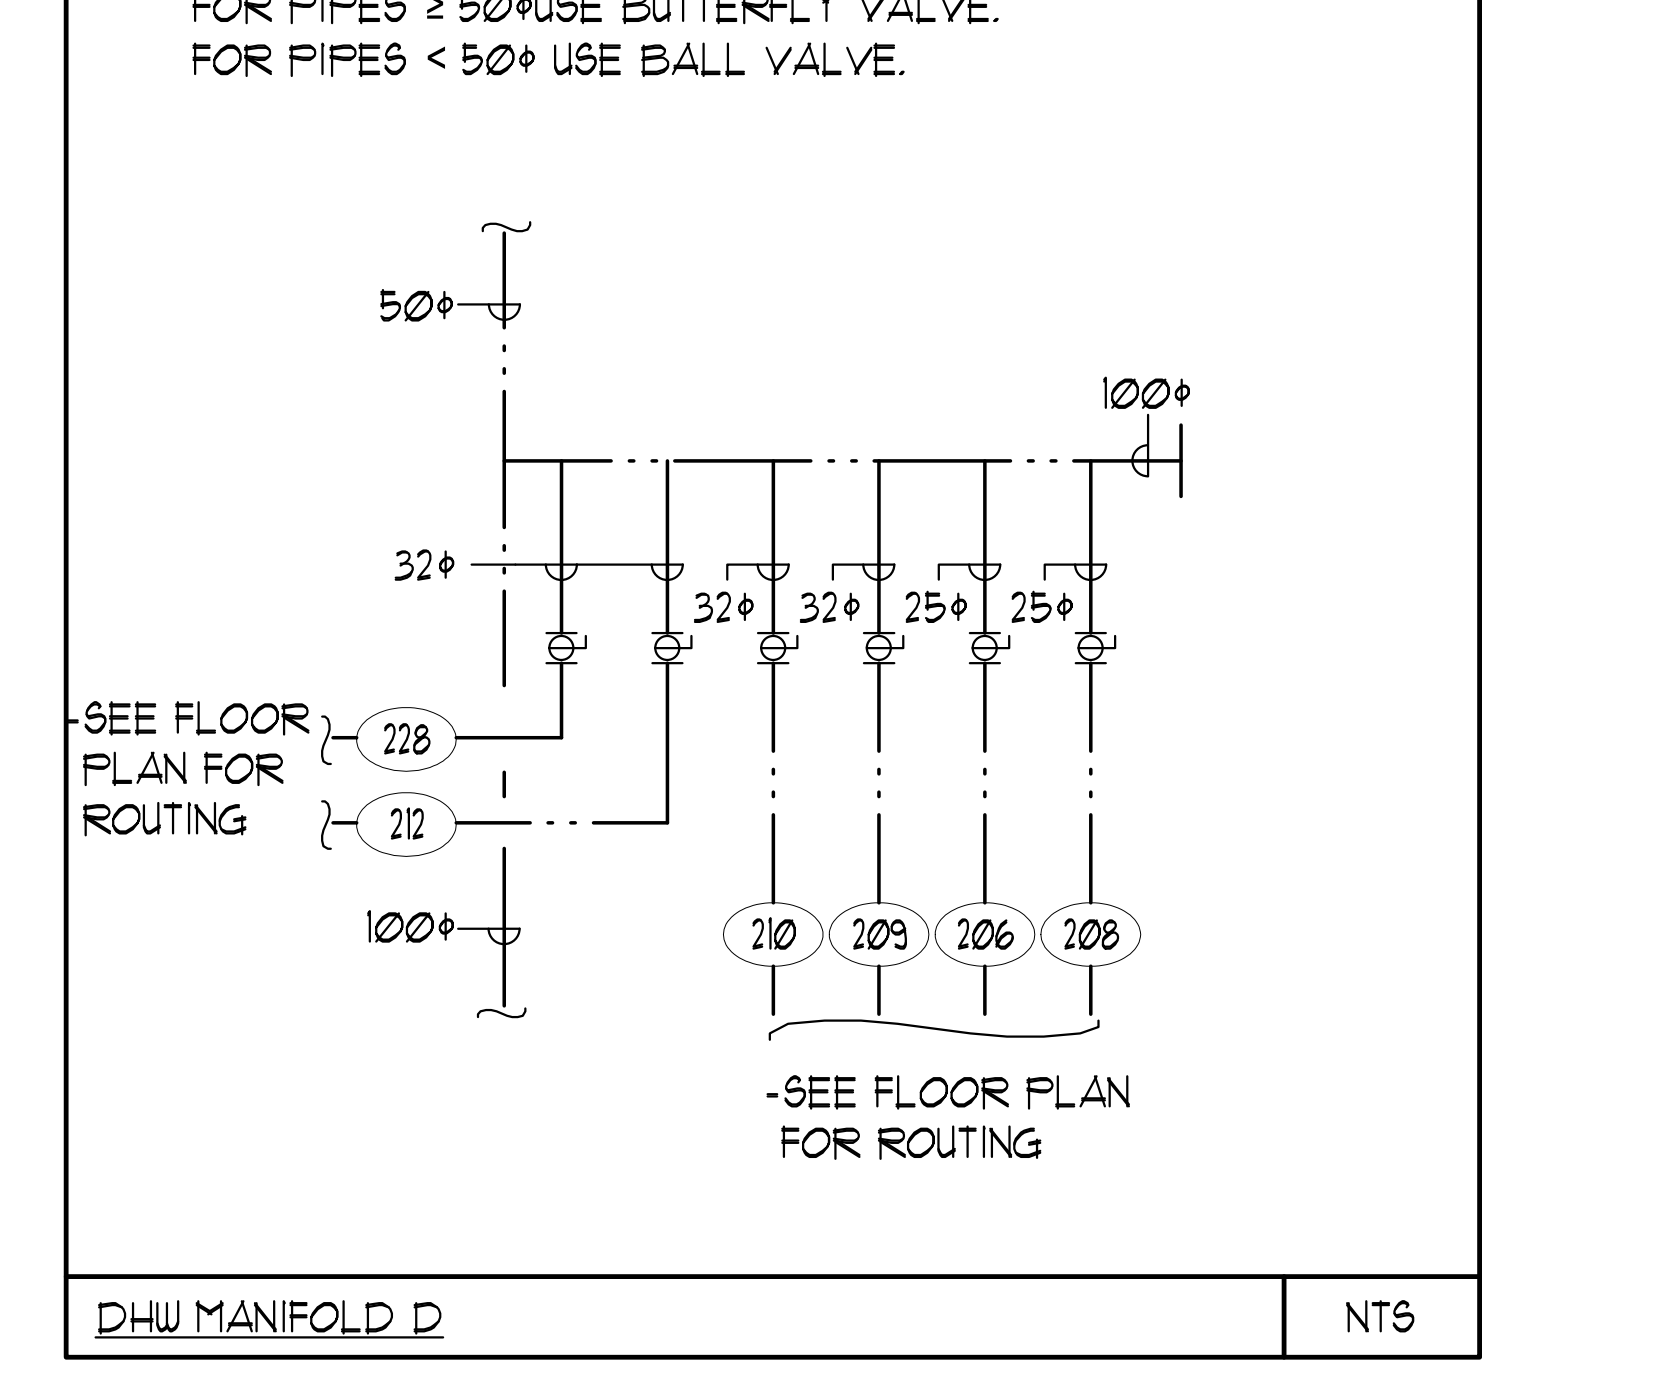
FOR PIPES ≥ 50ϕUSE BUTTERFLY VALVE.
FOR PIPES < 50ϕ USE BALL VALVE.

50ϕ

100ϕ

32ϕ

32ϕ 32ϕ 25ϕ 25ϕ

-SEE FLOOR PLAN FOR ROUTING

228

212

100ϕ

210 209 206 208

-SEE FLOOR PLAN FOR ROUTING

DHW MANIFOLD D

NTS